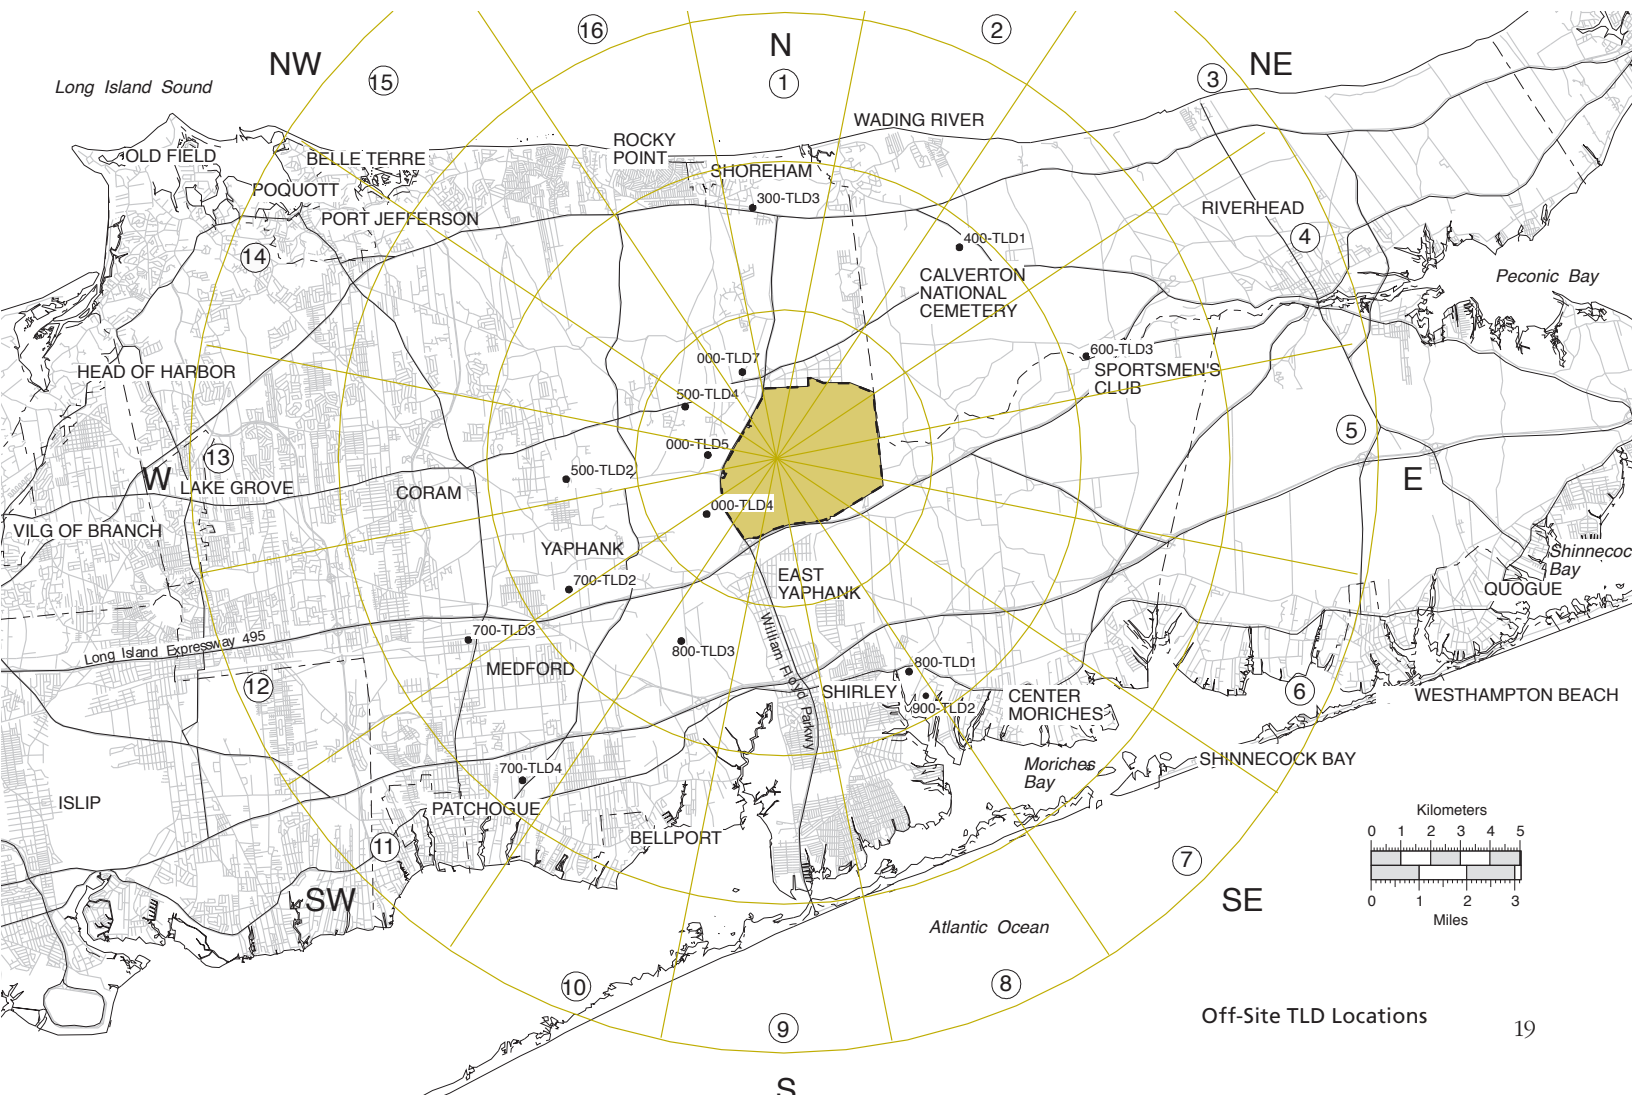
NW
Long Island Sound
15
16
N
1
2
NE
3
OLD FIELD
BELLE TERRE
ROCKY POINT
WADING RIVER
POQUOTT
SHOREHAM
300-TLD3
PORT JEFFERSON
RIVERHEAD
14
400-TLD1
4
CALVERTON NATIONAL CEMETERY
Peconic Bay
000-TLD7
600-TLD3
HEAD OF HARBOR
SPORTSMEN'S CLUB
500-TLD4
5
000-TLD5
13
W
LAKE GROVE
500-TLD2
CORAM
E
000-TLD4
VILG OF BRANCH
Shinnecoc Bay
YAPHANK
QUOGUE
EAST YAPHANK
700-TLD2
700-TLD3
Long Island Expressway 495
800-TLD3
William Floyd Parkway
MEDFORD
800-TLD1
12
6
SHIRLEY
CENTER MORICHES
WESTHAMPTON BEACH
900-TLD2
SHINNECOCK BAY
Moriches Bay
700-TLD4
ISLIP
PATCHOGUE
Kilometers
0 1 2 3 4 5
11
BELLPORT
7
SW
SE
0 1 2 3
Miles
Atlantic Ocean
10
8
9
Off-Site TLD Locations
19
S